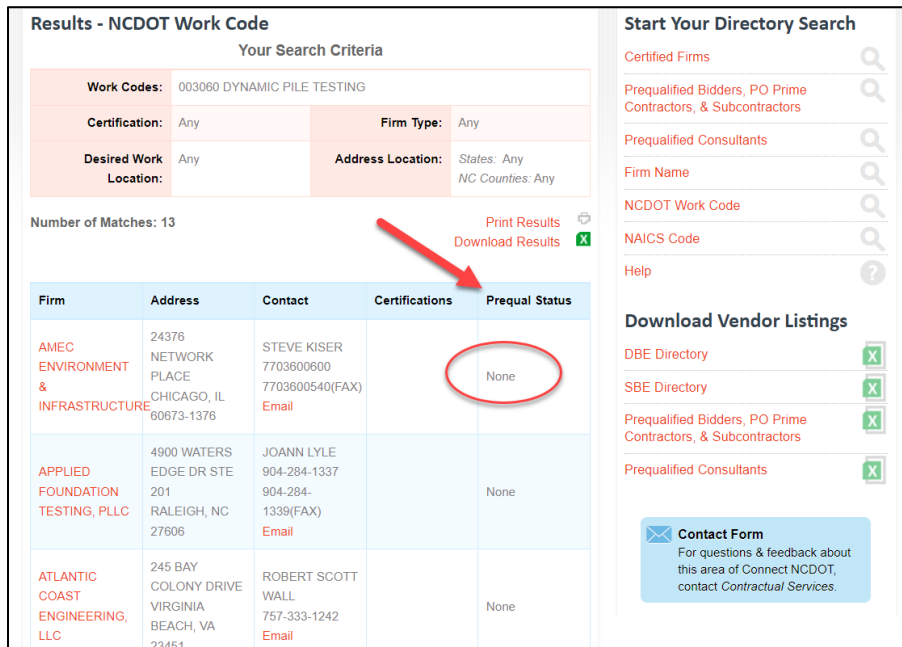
Results - NCDOT Work Code

Your Search Criteria

| Work Codes: | 003060 DYNAMIC PILE TESTING | | |
|---|---|---|---|
| Certification: | Any | Firm Type: | Any |
| Desired Work Location: | Any | Address Location: | States: Any NC Counties: Any |

Number of Matches: 13

Print Results
Download Results

| Firm | Address | Contact | Certifications | Prequal Status |
|---|---|---|---|---|
| AMEC ENVIRONMENT & INFRASTRUCTURE | 24376 NETWORK PLACE CHICAGO, IL 60673-1376 | STEVE KISER 7703600600 7703600540(FAX) Email | | None |
| APPLIED FOUNDATION TESTING, PLLC | 4900 WATERS EDGE DR STE 201 RALEIGH, NC 27606 | JOANN LYLE 904-284-1337 904-284-1339(FAX) Email | | None |
| ATLANTIC COAST ENGINEERING, LLC | 245 BAY COLONY DRIVE VIRGINIA BEACH, VA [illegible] | ROBERT SCOTT WALL 757-333-1242 Email | | None |

Start Your Directory Search

Certified Firms
Prequalified Bidders, PO Prime Contractors, & Subcontractors
Prequalified Consultants
Firm Name
NCDOT Work Code
NAICS Code
Help

Download Vendor Listings

DBE Directory
SBE Directory
Prequalified Bidders, PO Prime Contractors, & Subcontractors
Prequalified Consultants

Contact Form
For questions & feedback about this area of Connect NCDOT, contact Contractual Services.